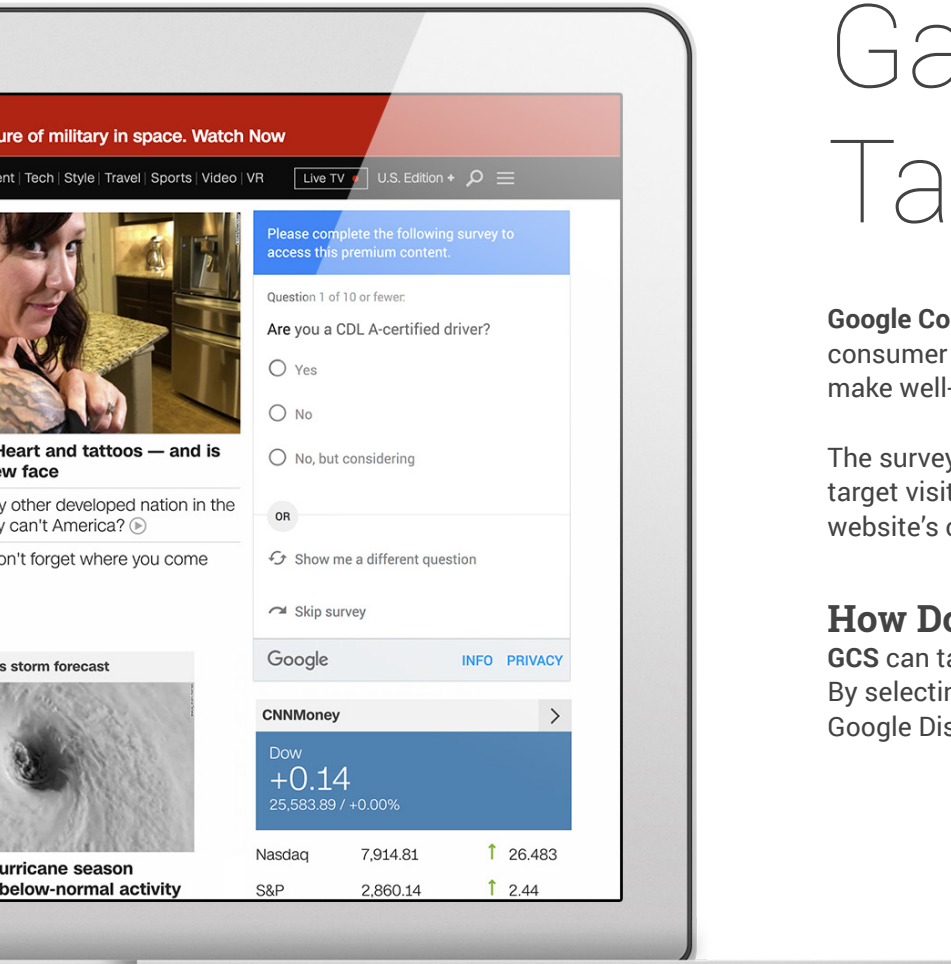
ure of military in space. Watch Now

ent | Tech | Style | Travel | Sports | Video | VR Live TV U.S. Edition +

Heart and tattoos — and is ew face

y other developed nation in the y can't America?

on't forget where you come

s storm forecast

urricane season below-normal activity

Please complete the following survey to access this premium content.

Question 1 of 10 or fewer.

Are you a CDL A-certified driver?

Yes

No

No, but considering

OR

Show me a different question

Skip survey

Google INFO PRIVACY

CNNMoney

Dow
+0.14
25,583.89 / +0.00%

| Nasdaq | 7,914.81 | 26.483 |
|---|---|---|
| S&P | 2,860.14 | 2.44 |

Ga
Ta

Google Co consumer make well-

The survey target visit website's c

How Do
GCS can t By selectin Google Dis